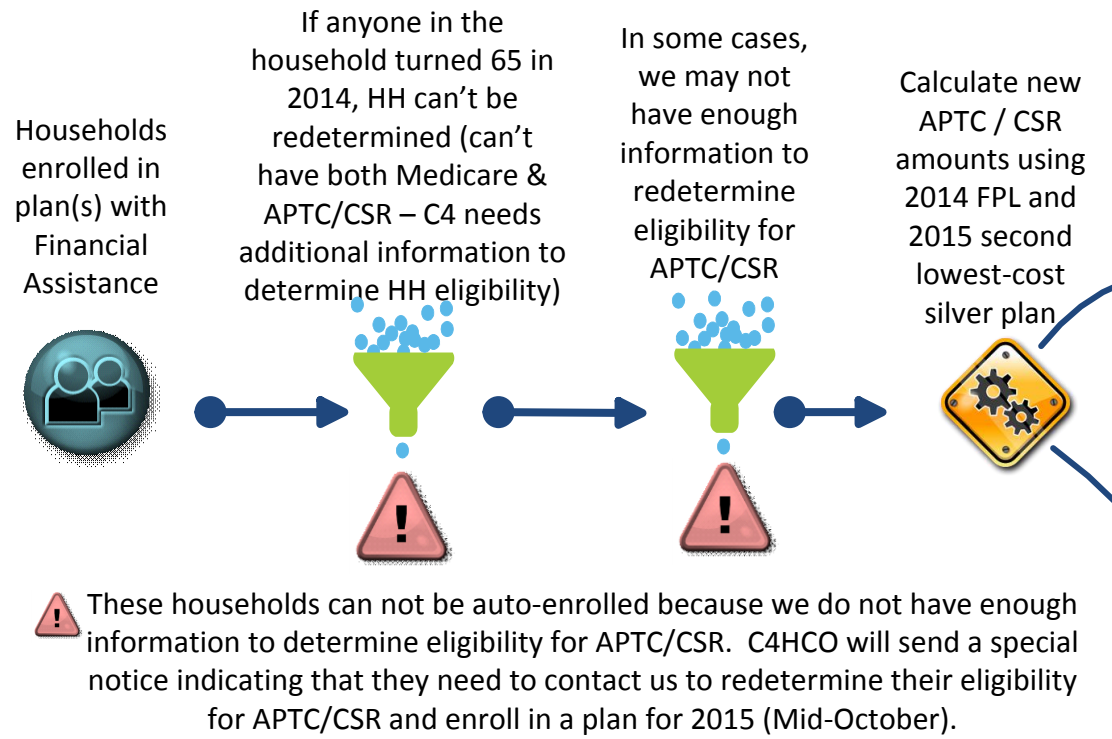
Households enrolled in plan(s) with Financial Assistance

If anyone in the household turned 65 in 2014, HH can't be redetermined (can't have both Medicare & APTC/CSR – C4 needs additional information to determine HH eligibility)

In some cases, we may not have enough information to redetermine eligibility for APTC/CSR

Calculate new APTC / CSR amounts using 2014 FPL and 2015 second lowest-cost silver plan

These households can not be auto-enrolled because we do not have enough information to determine eligibility for APTC/CSR. C4HCO will send a special notice indicating that they need to contact us to redetermine their eligibility for APTC/CSR and enroll in a plan for 2015 (Mid-October).